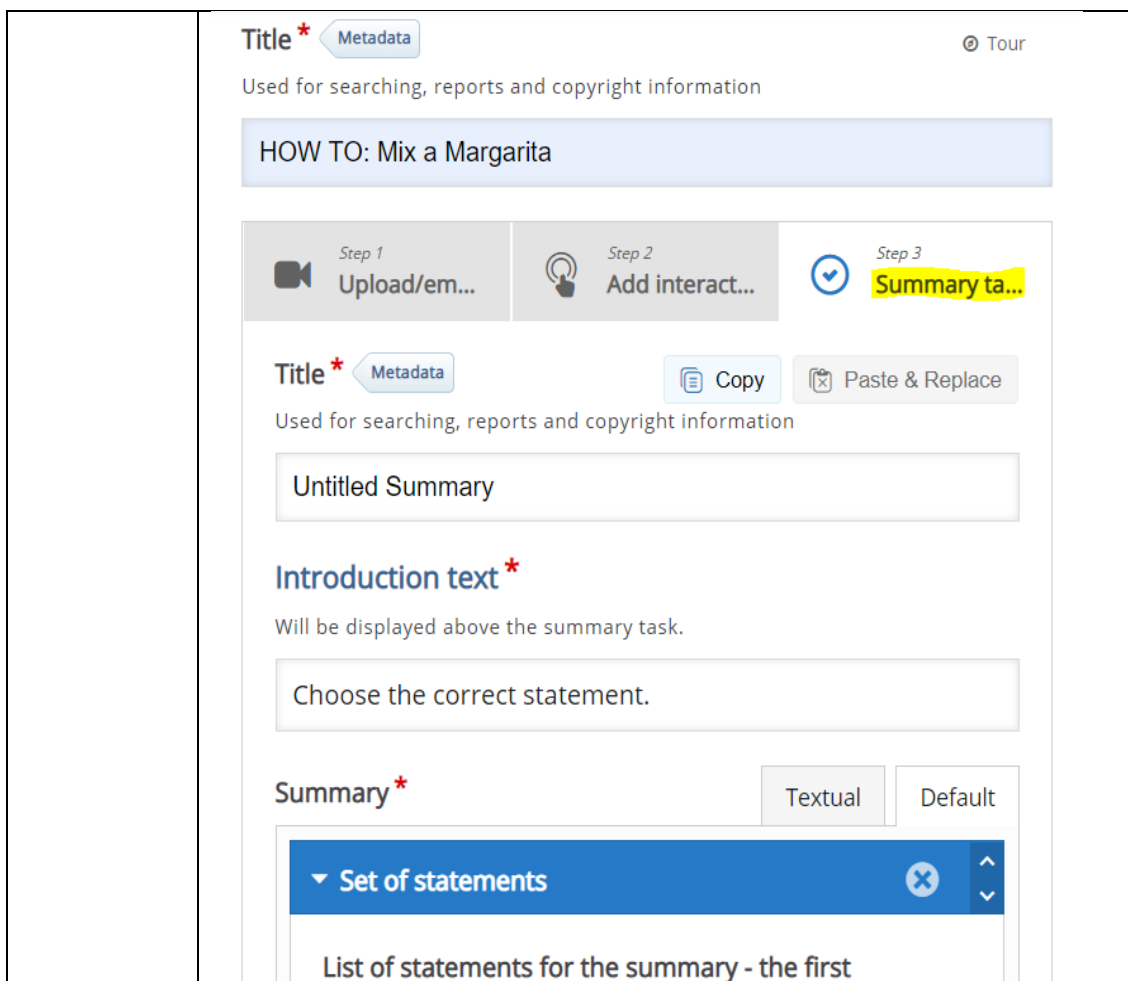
Title * Metadata

Tour

Used for searching, reports and copyright information

HOW TO: Mix a Margarita

Step 1
Upload/em...

Step 2
Add interact...

Step 3
Summary ta...

Title * Metadata

Copy

Paste & Replace

Used for searching, reports and copyright information

Untitled Summary

Introduction text *

Will be displayed above the summary task.

Choose the correct statement.

Summary *

Textual

Default

Set of statements

List of statements for the summary - the first